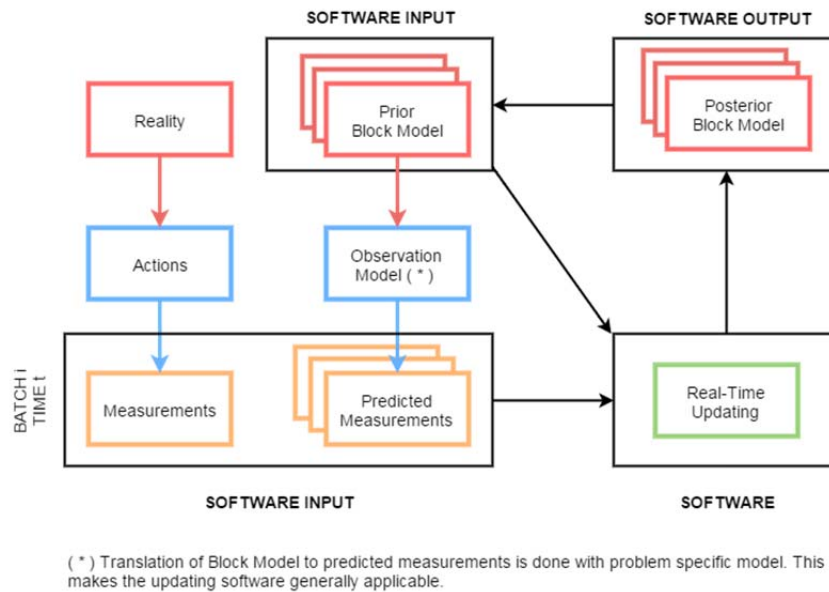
SOFTWARE INPUT

SOFTWARE OUTPUT

Prior Block Model

Posterior Block Model

Reality

Actions

Observation Model ( * )

BATCH i
TIME t

Measurements

Predicted Measurements

Real-Time Updating

SOFTWARE INPUT

SOFTWARE

( * ) Translation of Block Model to predicted measurements is done with problem specific model. This makes the updating software generally applicable.